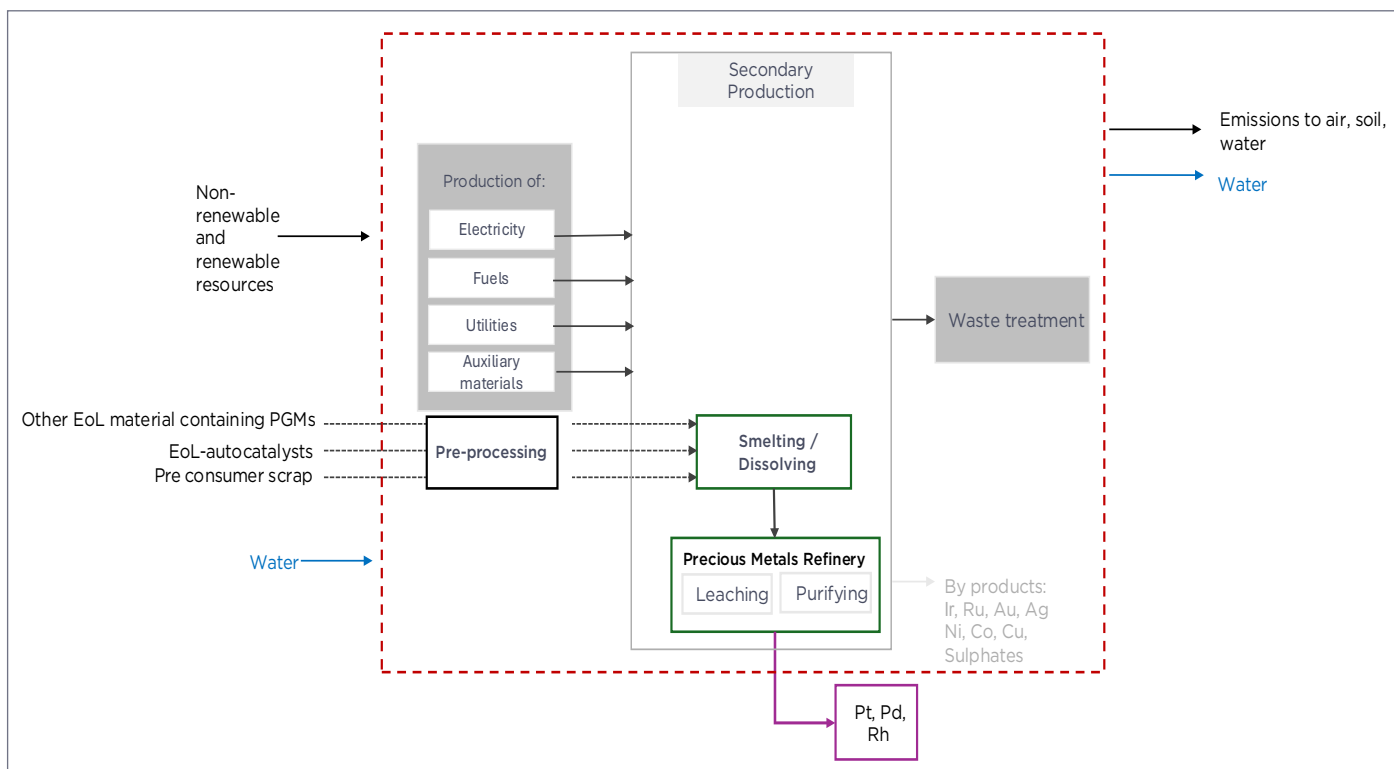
Secondary Production

Emissions to air, soil, water

Water

Non-renewable and renewable resources

Production of:

Electricity

Fuels

Utilities

Auxiliary materials

Waste treatment

Other EoL material containing PGMs

EoL-autocatalysts

Pre consumer scrap

Pre-processing

Smelting / Dissolving

Water

Precious Metals Refinery

Leaching

Purifying

By products: Ir, Ru, Au, Ag Ni, Co, Cu, Sulphates

Pt, Pd, Rh